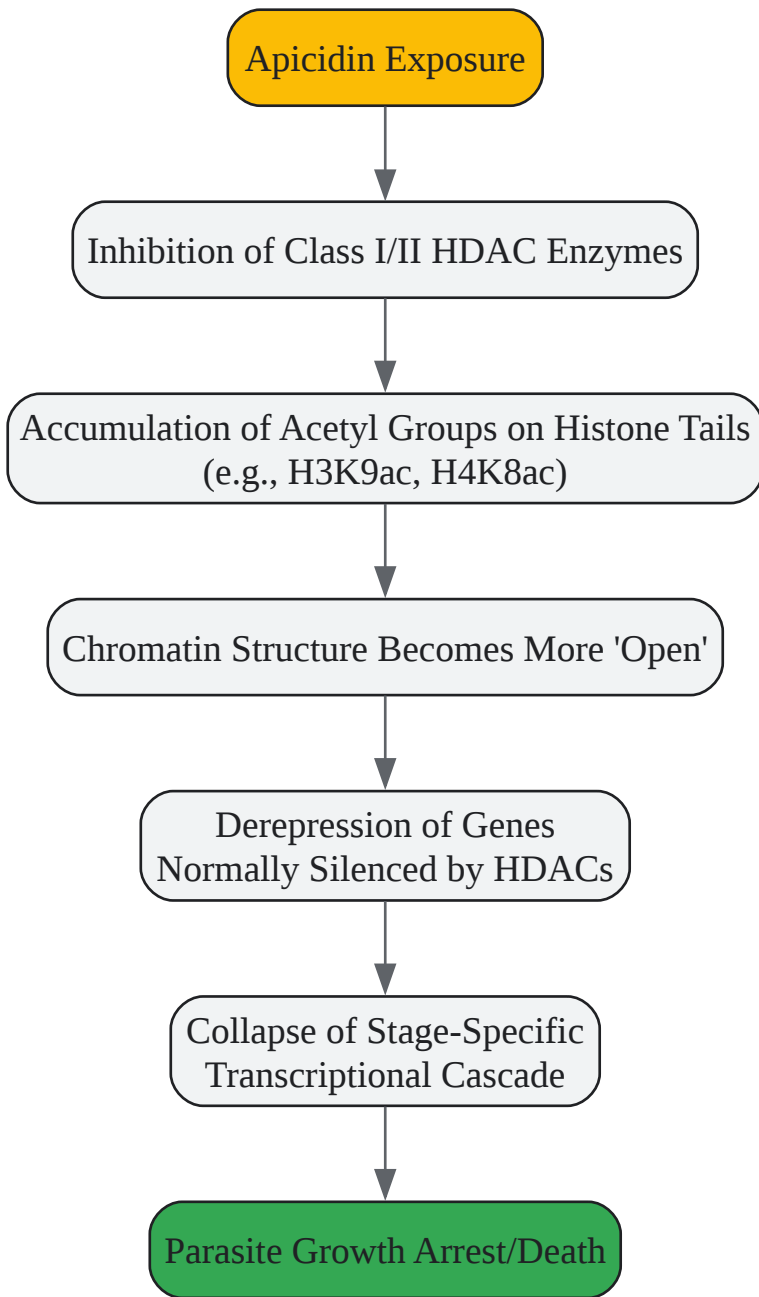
Apicidin Exposure

Inhibition of Class I/II HDAC Enzymes

Accumulation of Acetyl Groups on Histone Tails (e.g., H3K9ac, H4K8ac)

Chromatin Structure Becomes More 'Open'

Derepression of Genes Normally Silenced by HDACs

Collapse of Stage-Specific Transcriptional Cascade

Parasite Growth Arrest/Death